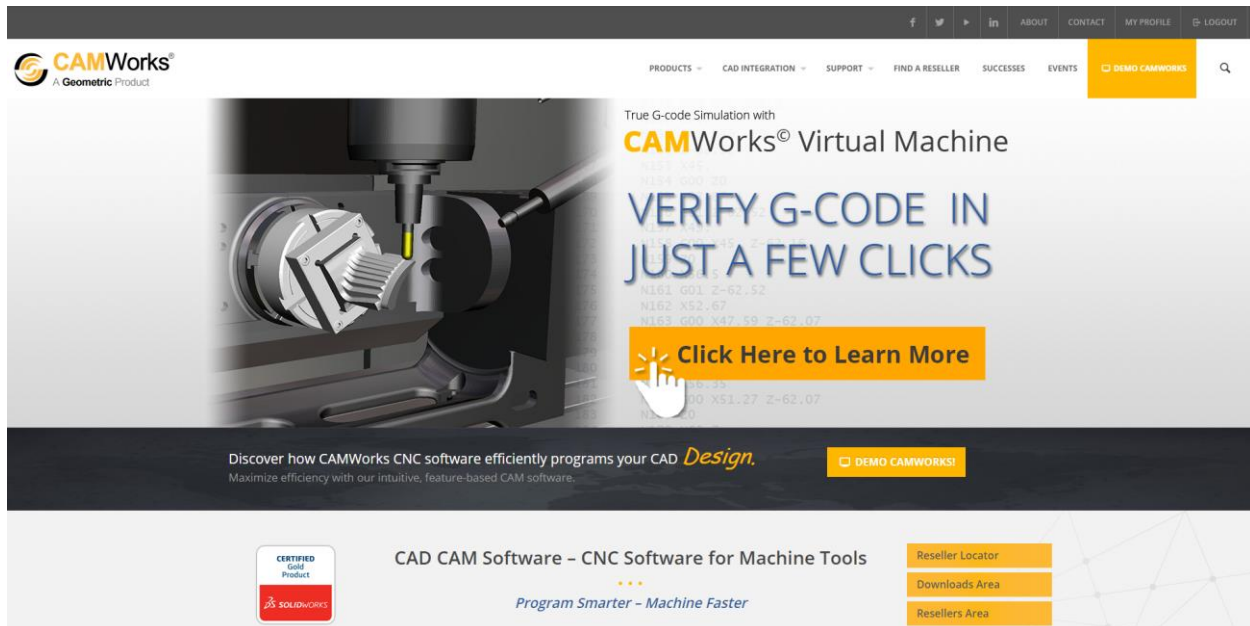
ABOUT CONTACT MY PROFILE LOGOUT

CAMWorks®
A Geometric Product

PRODUCTS CAD INTEGRATION SUPPORT FIND A RESELLER SUCCESSES EVENTS DEMO CAMWORKS

True G-code Simulation with
CAMWorks© Virtual Machine

VERIFY G-CODE IN JUST A FEW CLICKS

N161 G01 Z-62.52
N162 X52.67
N163 G00 X47.59 Z-62.07

Click Here to Learn More

Discover how CAMWorks CNC software efficiently programs your CAD Design.
Maximize efficiency with our intuitive, feature-based CAM software.

DEMO CAMWORKS!

CERTIFIED Gold Product
SOLIDWORKS

CAD CAM Software – CNC Software for Machine Tools

Program Smarter – Machine Faster

Reseller Locator
Downloads Area
Resellers Area